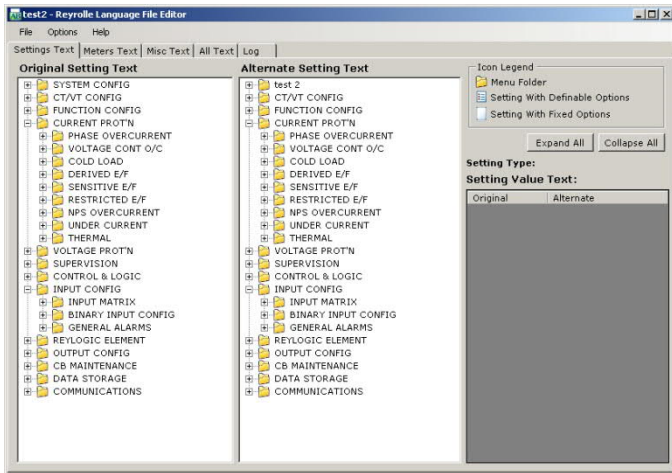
test2 - Reyrolle Language File Editor

File Options Help

Settings Text | Meters Text | Misc Text | All Text | Log

Original Setting Text

SYSTEM CONFIG
CT/VT CONFIG
FUNCTION CONFIG
CURRENT PROT'N
PHASE OVERCURRENT
VOLTAGE CONT O/C
COLD LOAD
DERIVED E/F
SENSITIVE E/F
RESTRICTED E/F
NPS OVERCURRENT
UNDER CURRENT
THERMAL
VOLTAGE PROT'N
SUPERVISION
CONTROL & LOGIC
INPUT CONFIG
INPUT MATRIX
BINARY INPUT CONFIG
GENERAL ALARMS
REYLOGIC ELEMENT
OUTPUT CONFIG
CB MAINTENANCE
DATA STORAGE
COMMUNICATIONS

Alternate Setting Text

test 2
CT/VT CONFIG
FUNCTION CONFIG
CURRENT PROT'N
PHASE OVERCURRENT
VOLTAGE CONT O/C
COLD LOAD
DERIVED E/F
SENSITIVE E/F
RESTRICTED E/F
NPS OVERCURRENT
UNDER CURRENT
THERMAL
VOLTAGE PROT'N
SUPERVISION
CONTROL & LOGIC
INPUT CONFIG
INPUT MATRIX
BINARY INPUT CONFIG
GENERAL ALARMS
REYLOGIC ELEMENT
OUTPUT CONFIG
CB MAINTENANCE
DATA STORAGE
COMMUNICATIONS

Icon Legend
Menu Folder
Setting With Definable Options
Setting With Fixed Options

Expand All | Collapse All

Setting Type:
Setting Value Text:

| Original | Alternate |
|---|---|